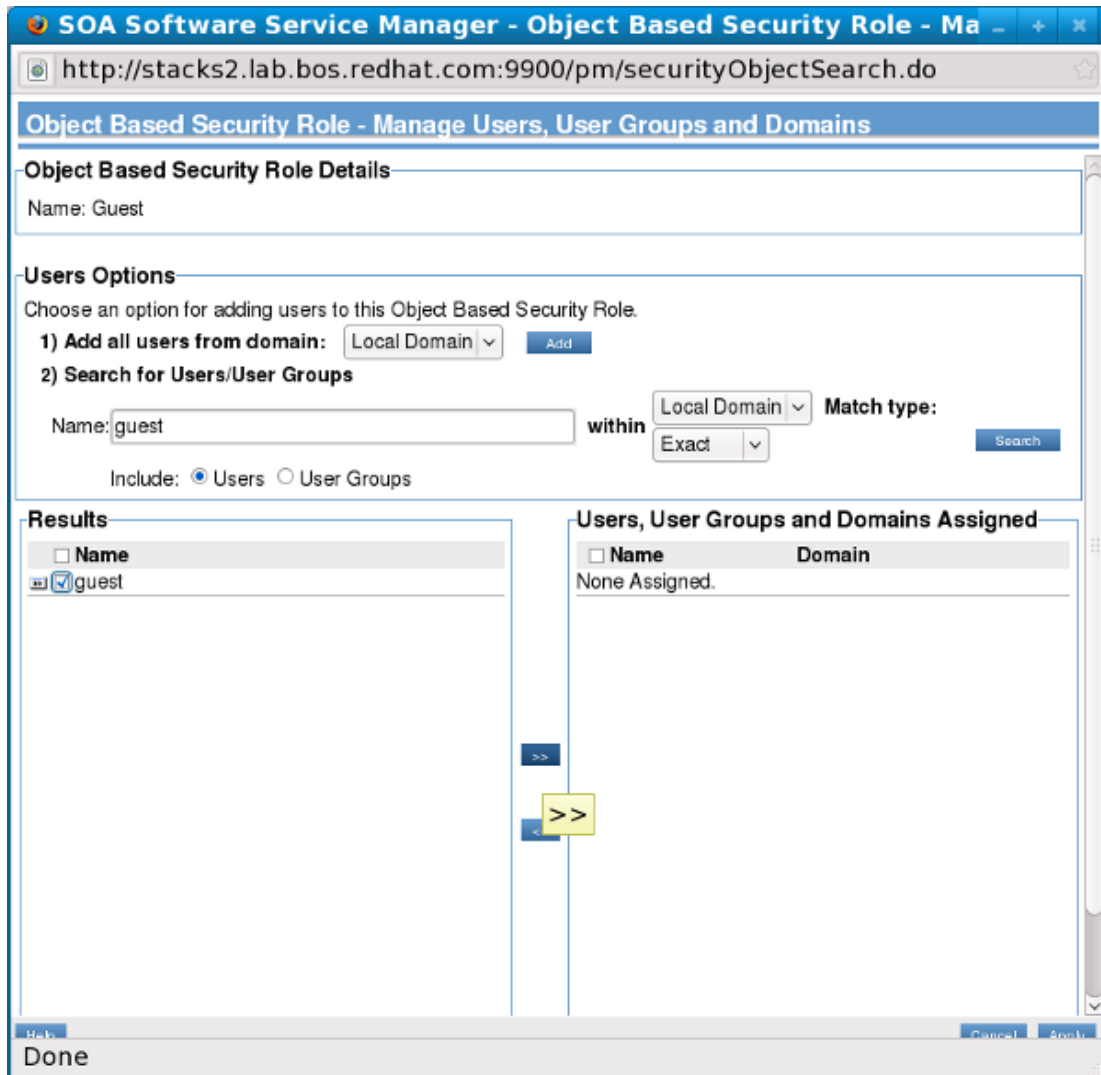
SOA Software Service Manager - Object Based Security Role - Ma

http://stacks2.lab.bos.redhat.com:9900/pm/securityObjectSearch.do

Object Based Security Role - Manage Users, User Groups and Domains

Object Based Security Role Details

Name: Guest

Users Options

Choose an option for adding users to this Object Based Security Role.

1) Add all users from domain: Local Domain Add

2) Search for Users/User Groups

Name: guest within Local Domain Match type: Exact Search

Include: Users User Groups

Results

| Name |
|---|
| guest |

Users, User Groups and Domains Assigned

| Name | Domain |
|---|---|
| None Assigned. | |

>>

>>

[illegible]

Help

Cancel Apply

Done